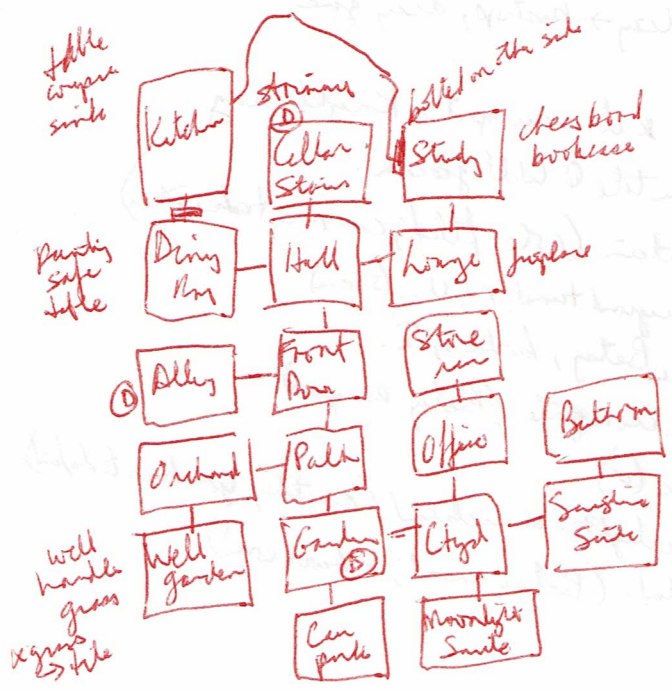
table weapon smile

Kitchen

stairway

D

Cellar Stairs

bolted on the side

Study

chessboard bookcase

Pantry safe table

Dining Rm

Hall

Lounge

fireplace

Store rm

D

Alley

Front Door

Office

Bathroom

Orchard

Path

well handle grass

Well garden

Garden

D

Ctyd

Sunshine Suite

x grass -> table

Car park

Moonlight Suite